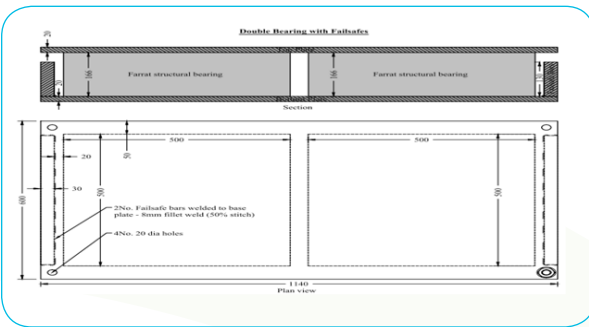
Double Bearing with Failsafes

20

Top Plate

20

166

Farrat structural bearing

166

Farrat structural bearing

20

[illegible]

Section

500

500

50

20

30

500

500

600

2No. Failsafe bars welded to base plate - 8mm fillet weld (50% stitch)

4No. 20 dia holes

1140

Plan view